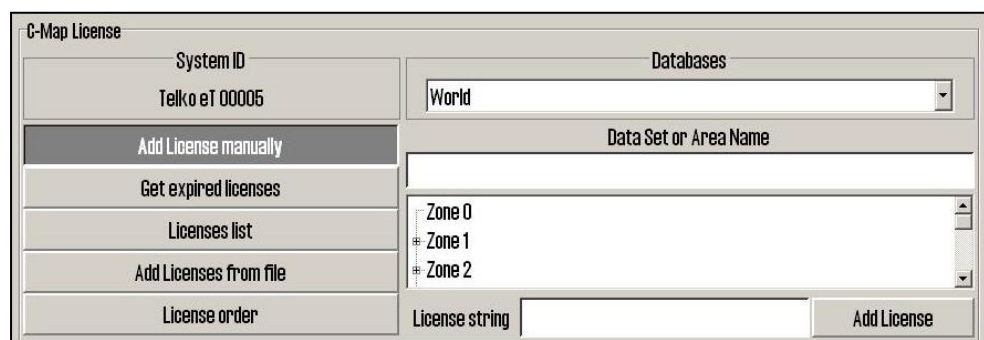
C-Map License

System ID

Telko eT 00005

Add License manually

Get expired licenses

Licenses list

Add Licenses from file

License order

Databases

World

Data Set or Area Name

Zone 0
Zone 1
Zone 2

License string

Add License